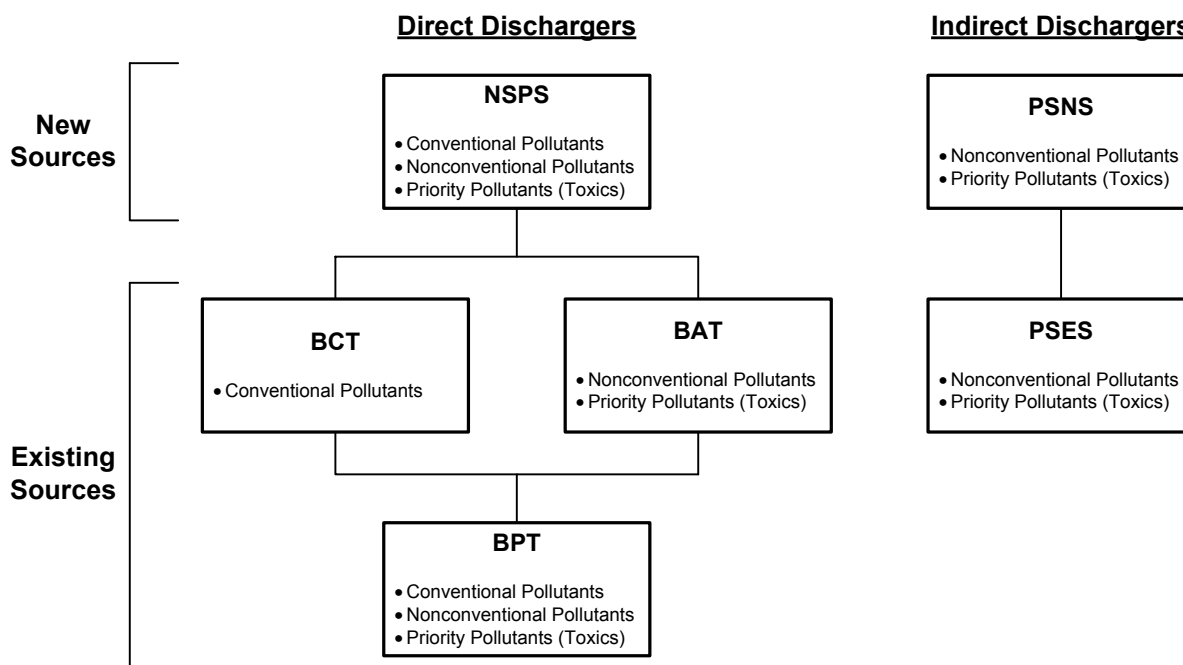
Direct Dischargers

Indirect Dischargers

New Sources

NSPS

• Conventional Pollutants
• Nonconventional Pollutants
• Priority Pollutants (Toxics)

PSNS

• Nonconventional Pollutants
• Priority Pollutants (Toxics)

Existing Sources

BCT

• Conventional Pollutants

BAT

• Nonconventional Pollutants
• Priority Pollutants (Toxics)

PSES

• Nonconventional Pollutants
• Priority Pollutants (Toxics)

BPT

• Conventional Pollutants
• Nonconventional Pollutants
• Priority Pollutants (Toxics)